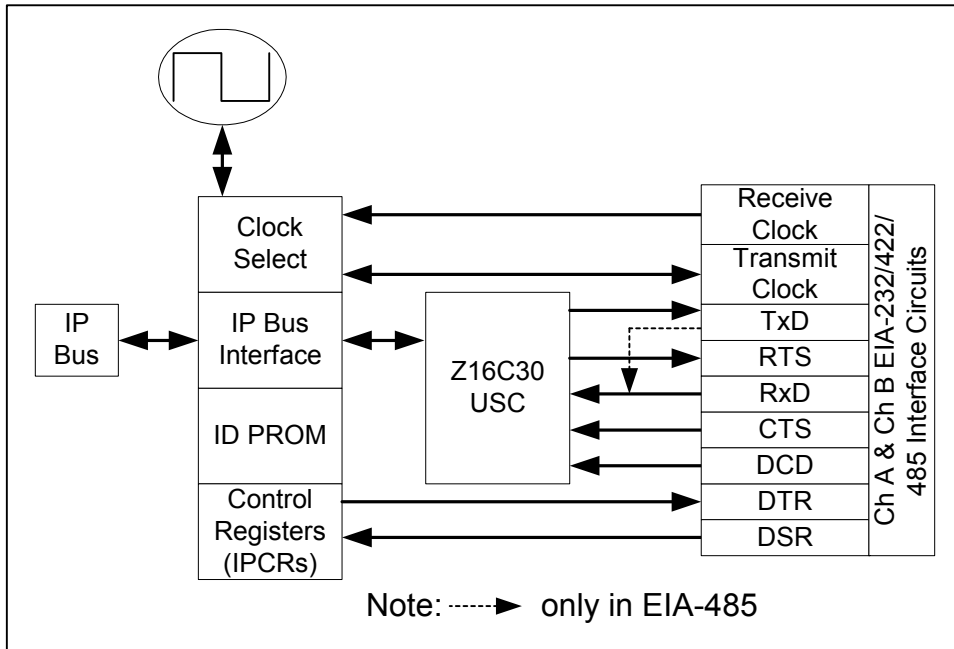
IP Bus

Clock Select

IP Bus Interface

ID PROM

Control Registers (IPCRs)

Z16C30 USC

Receive Clock

Transmit Clock

TxD

RTS

RxD

CTS

DCD

DTR

DSR

Ch A & Ch B EIA-232/422/ 485 Interface Circuits

Note: only in EIA-485